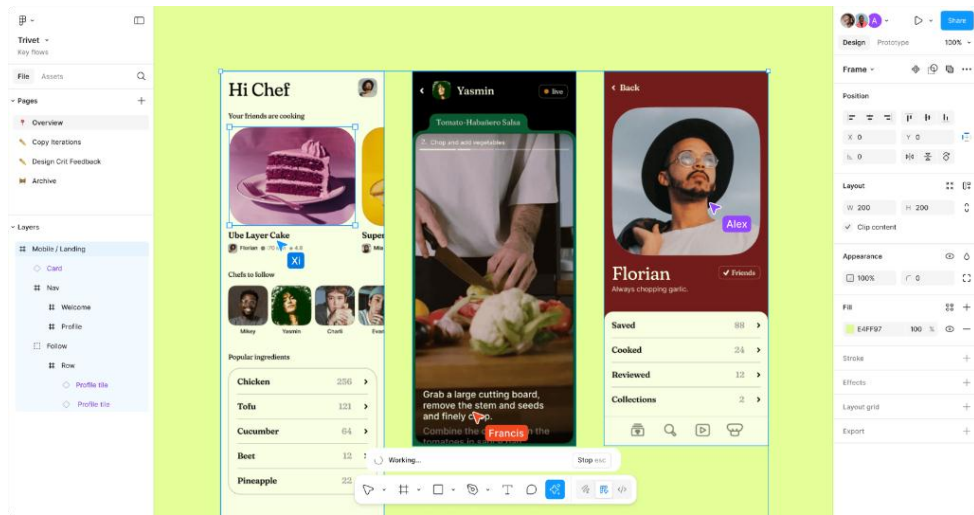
Trivet
Key flows

File Assets

Pages
Overview
Copy iterations
Design Crit Feedback
Archive

Layers
Mobile / Landing
Card
Nav
Welcome
Profile
Follow
Row
Profile tile
Profile tile

Hi Chef
Your friends are cooking
Ube Layer Cake
Florian • 4.8
Xi
Super
Chefs to follow
Mikey
Yasmin
Cruz
Popular ingredients
Chicken 256
Tofu 121
Cucumber 64
Beet 12
Pineapple

Yasmin
live
Tomato-Habañero Salsa
2. Chop and add vegetables
Grab a large cutting board, remove the stem and seeds and finely chop.
Combine the tomatoes in the
Francis

Back
Alex
Florian
Friends
Always chopping garlic.
Saved 88
Cooked 24
Reviewed 12
Collections 2

Working...
Stop esc

Share
Design Prototype 100%
Frame
Position
X 0 Y 0
0
Layout
W 200 H 200
Clip content
Appearance
100% 0
Fill
E4FF97 100 %
Stroke
Effects
Layout grid
Export